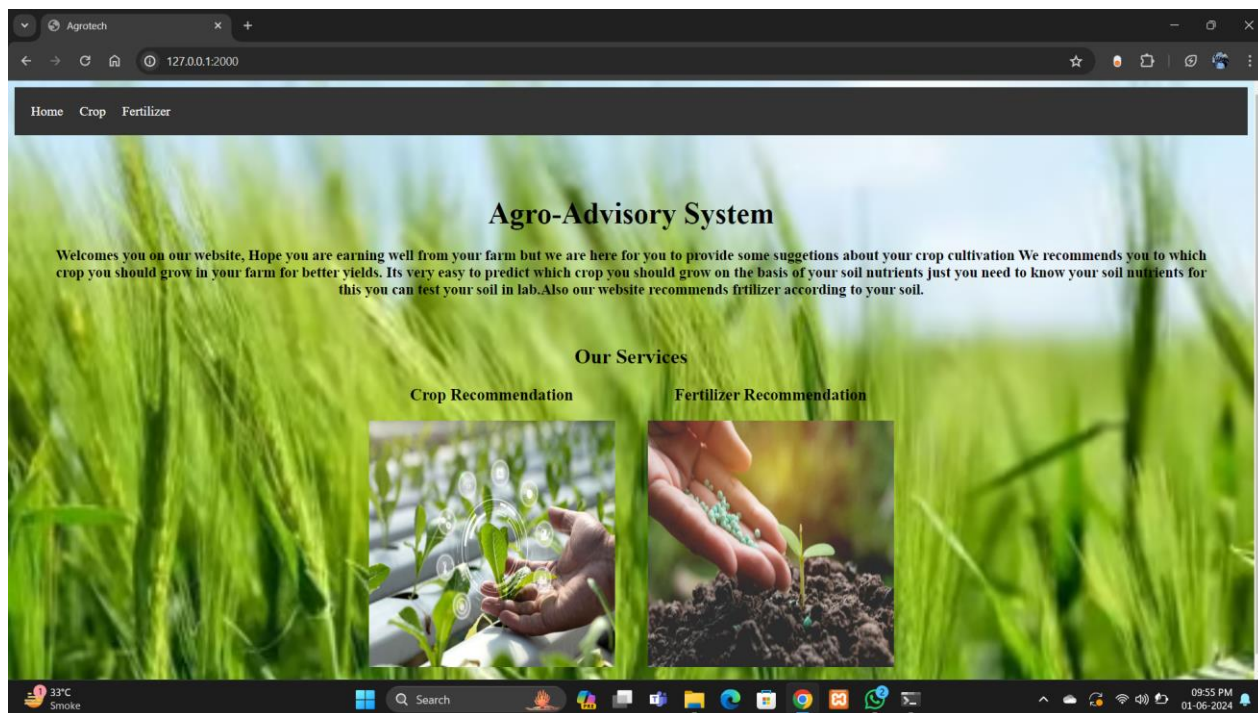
Agrotech

127.0.0.1:2000

Home Crop Fertilizer

Agro-Advisory System

Welcomes you on our website, Hope you are earning well from your farm but we are here for you to provide some suggetions about your crop cultivation We recommends you to which crop you should grow in your farm for better yields. Its very easy to predict which crop you should grow on the basis of your soil nutrients just you need to know your soil nutrients for this you can test your soil in lab.Also our website recommends frtilizer according to your soil.

Our Services

Crop Recommendation

Fertilizer Recommendation

33°C
Smoke

Search

09:55 PM
01-06-2024